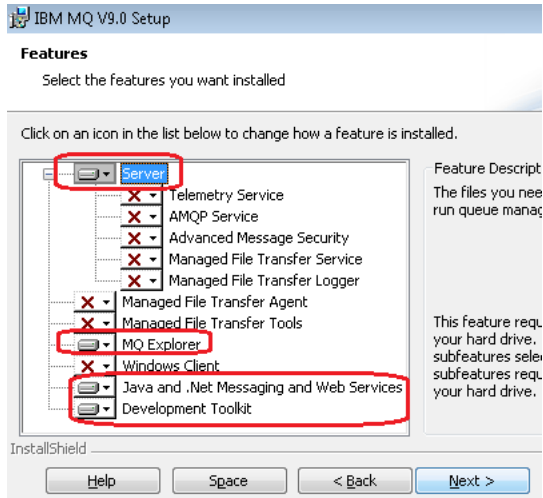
IBM MQ V9.0 Setup

Features

Select the features you want installed

Click on an icon in the list below to change how a feature is installed.

Server
Telemetry Service
AMQP Service
Advanced Message Security
Managed File Transfer Service
Managed File Transfer Logger
Managed File Transfer Agent
Managed File Transfer Tools
MQ Explorer
Windows Client
Java and .Net Messaging and Web Services
Development Toolkit

Feature Descript
The files you nee
run queue manag

This feature requ
your hard drive.
subfeatures selec
subfeatures requ
your hard drive.

InstallShield

Help
Space
< Back
Next >